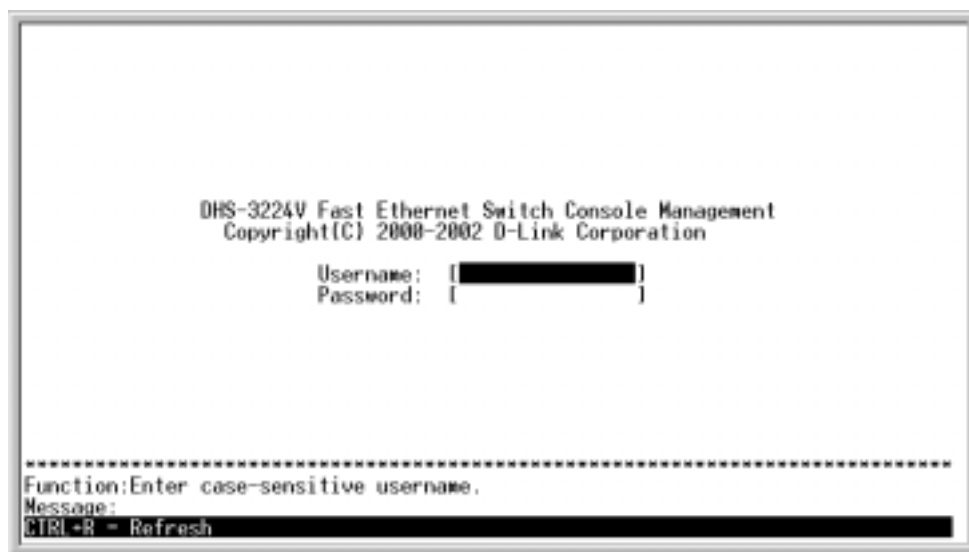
DHS-3224V Fast Ethernet Switch Console Management
Copyright(C) 2000-2002 D-Link Corporation

Username: [ ]
Password: [ ]

******************************************************************************
Function:Enter case-sensitive username.
Message:
CTRL+R = Refresh